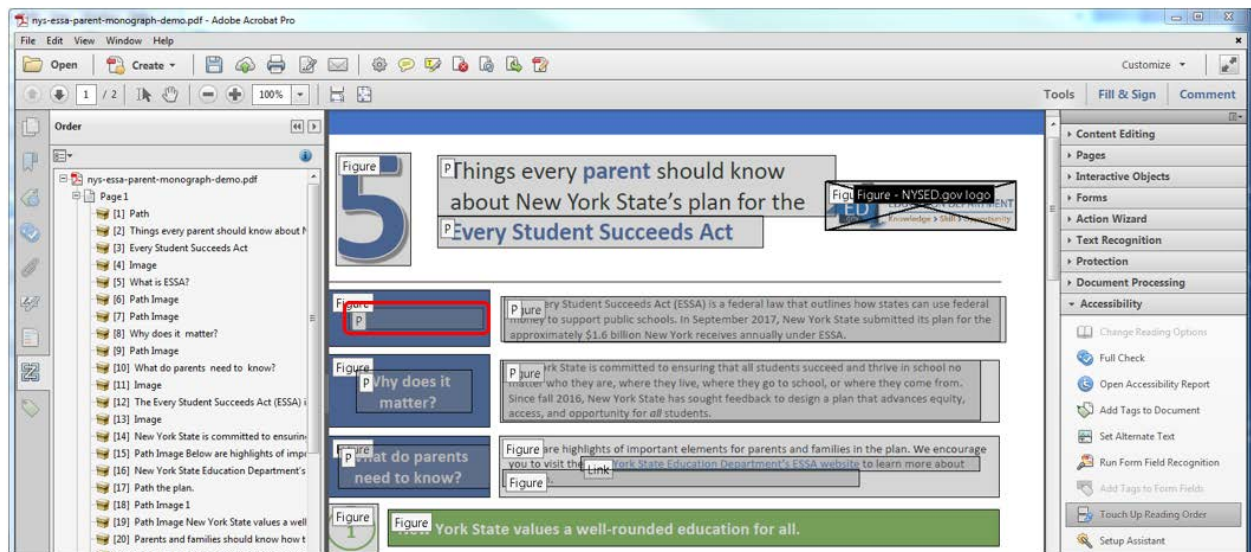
nys-essa-parent-monograph-demo.pdf - Adobe Acrobat Pro

File Edit View Window Help

Open Create

Customize

1 / 2 100%

Tools Fill & Sign Comment

Order

nys-essa-parent-monograph-demo.pdf
Page 1
[1] Path
[2] Things every parent should know about N
[3] Every Student Succeeds Act
[4] Image
[5] What is ESSA?
[6] Path Image
[7] Path Image
[8] Why does it matter?
[9] Path Image
[10] What do parents need to know?
[11] Image
[12] The Every Student Succeeds Act (ESSA) i
[13] Image
[14] New York State is committed to ensurin
[15] Path Image Below are highlights of impo
[16] New York State Education Department's
[17] Path the plan.
[18] Path Image 1
[19] Path Image New York State values a well
[20] Parents and families should know how t

Figure
P Things every parent should know about New York State's plan for the
P Every Student Succeeds Act
Figu Figure - NYSED.gov logo
Knowledge > Skill > Opportunity

Figure
P
P ure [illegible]ery Student Succeeds Act (ESSA) is a federal law that outlines how states can use federal money to support public schools. In September 2017, New York State submitted its plan for the approximately $1.6 billion New York receives annually under ESSA.

Figure
P Why does it matter?
P ure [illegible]rk State is committed to ensuring that all students succeed and thrive in school no matter who they are, where they live, where they go to school, or where they come from. Since fall 2016, New York State has sought feedback to design a plan that advances equity, access, and opportunity for all students.

Figure
P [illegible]at do parents need to know?
Figure are highlights of important elements for parents and families in the plan. We encourage you to visit the Link York State Education Department's ESSA website to learn more about
Figure

Figure
Figure York State values a well-rounded education for all.

Content Editing
Pages
Interactive Objects
Forms
Action Wizard
Text Recognition
Protection
Document Processing
Accessibility
Change Reading Options
Full Check
Open Accessibility Report
Add Tags to Document
Set Alternate Text
Run Form Field Recognition
Add Tags to Form Fields
Touch Up Reading Order
Setup Assistant